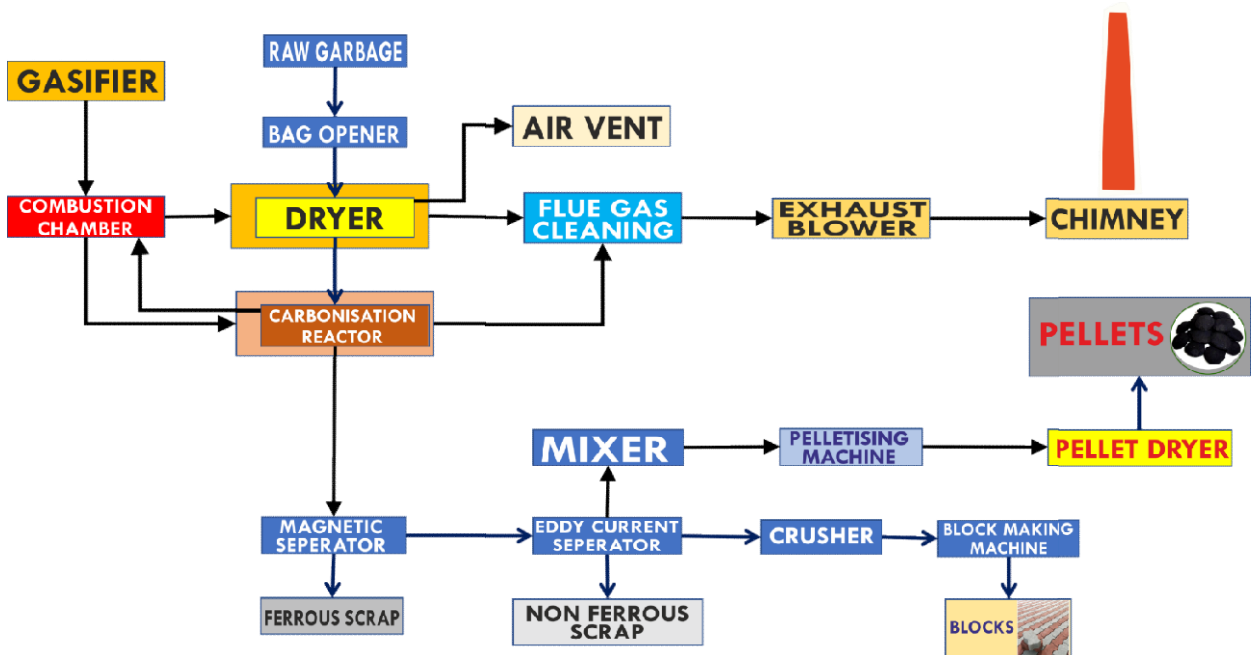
RAW GARBAGE

GASIFIER

BAG OPENER

AIR VENT

COMBUSTION CHAMBER

DRYER

FLUE GAS CLEANING

EXHAUST BLOWER

CHIMNEY

CARBONISATION REACTOR

PELLETS

MIXER

PELLETISING MACHINE

PELLET DRYER

MAGNETIC SEPERATOR

EDDY CURRENT SEPERATOR

CRUSHER

BLOCK MAKING MACHINE

FERROUS SCRAP

NON FERROUS SCRAP

BLOCKS